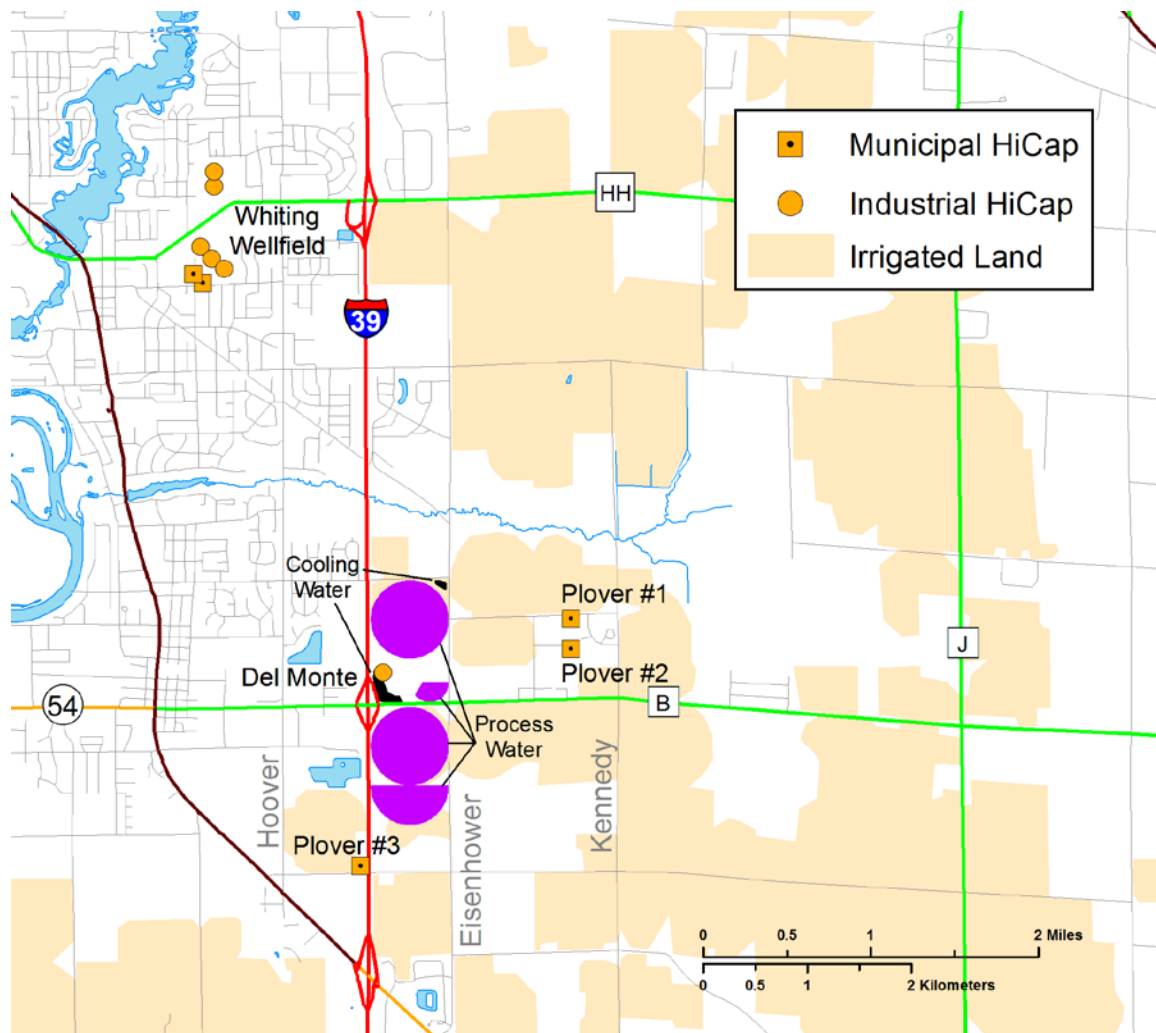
Municipal HiCap
Industrial HiCap
Irrigated Land

HH
Whiting Wellfield
39
Cooling Water
Plover #1
Plover #2
Del Monte
54
B
J
Process Water
Hoover
Eisenhower
Kennedy
Plover #3

0 0.5 1 2 Miles
0 0.5 1 2 Kilometers